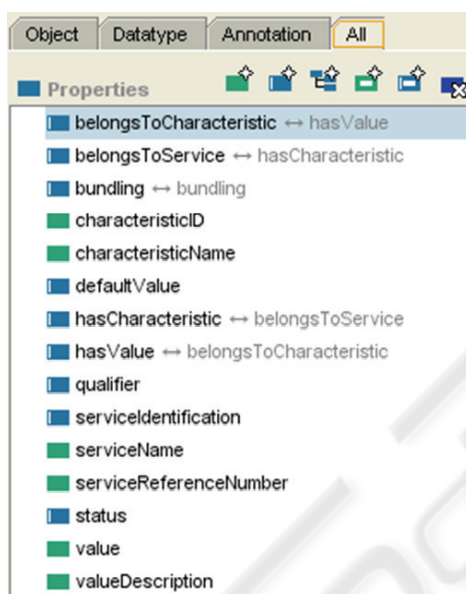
Object | Datatype | Annotation | All

Properties

belongsToCharacteristic ↔ hasValue
belongsToService ↔ hasCharacteristic
bundling ↔ bundling
characteristicID
characteristicName
defaultValue
hasCharacteristic ↔ belongsToService
hasValue ↔ belongsToCharacteristic
qualifier
serviceIdentification
serviceName
serviceReferenceNumber
status
value
valueDescription